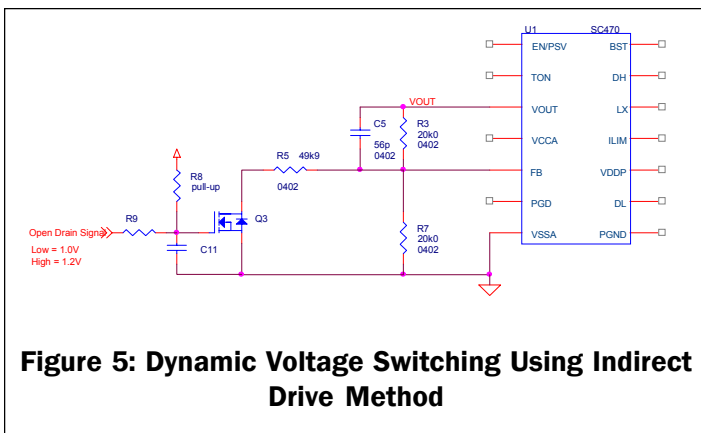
U1 SC470

EN/PSV
TON
VOUT
VCCA
FB
PGD
VSSA

BST
DH
LX
ILIM
VDDP
DL
PGND

VOUT

C5
56p
0402

R3
20k0
0402

R5 49k9
0402

R8
pull-up

R9

Q3

C11

R7
20k0
0402

Open Drain Signal
Low = 1.0V
High = 1.2V

Figure 5: Dynamic Voltage Switching Using Indirect Drive Method